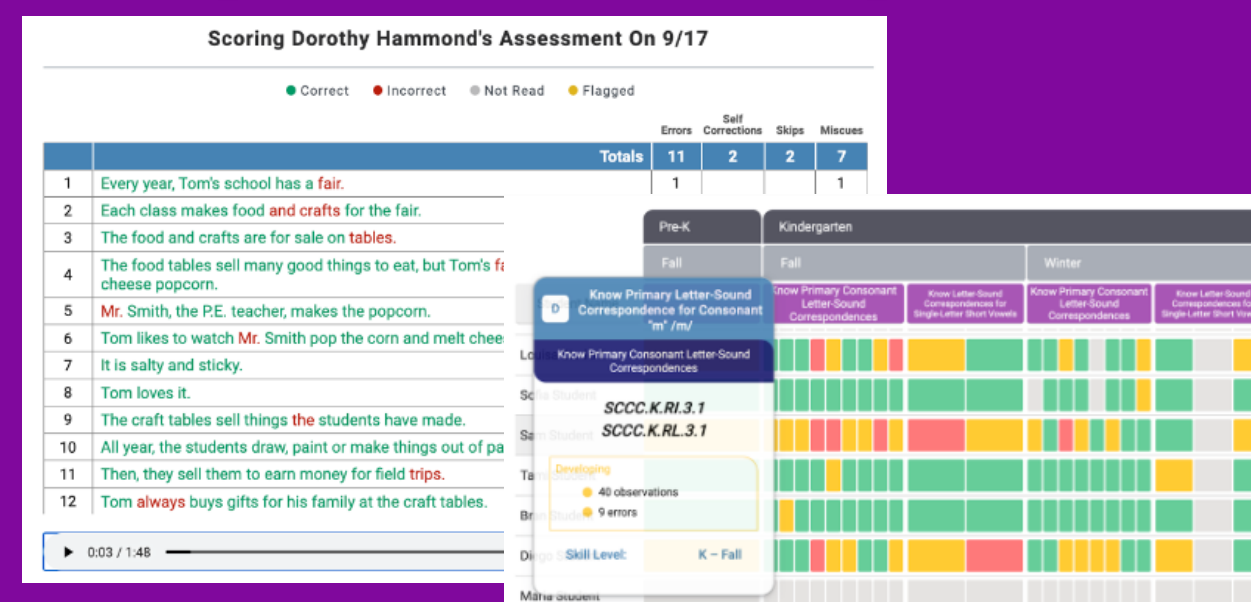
Scoring Dorothy Hammond's Assessment On 9/17

● Correct ● Incorrect ● Not Read ● Flagged

| | | Errors | Self Corrections | Skips | Miscues |
|---|---|---|---|---|---|
| | Totals | 11 | 2 | 2 | 7 |
| 1 | Every year, Tom's school has a fair. | 1 | | | 1 |
| 2 | Each class makes food and crafts for the fair. | | | | |
| 3 | The food and crafts are for sale on tables. | | | | |
| 4 | The food tables sell many good things to eat, but Tom's fa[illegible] cheese popcorn. | | | | |
| 5 | Mr. Smith, the P.E. teacher, makes the popcorn. | | | | |
| 6 | Tom likes to watch Mr. Smith pop the corn and melt chee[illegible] | | | | |
| 7 | It is salty and sticky. | | | | |
| 8 | Tom loves it. | | | | |
| 9 | The craft tables sell things the students have made. | | | | |
| 10 | All year, the students draw, paint or make things out of pa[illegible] | | | | |
| 11 | Then, they sell them to earn money for field trips. | | | | |
| 12 | Tom always buys gifts for his family at the craft tables. | | | | |

0:03 / 1:48

Pre-K
Kindergarten
Fall
Fall
Winter
Know Primary Consonant Letter-Sound Correspondences
Know Letter-Sound Correspondences for Single-Letter Short Vowels
Know Primary Consonant Letter-Sound Correspondences
Know Letter-Sound Correspondences for Single-Letter Short Vowels

D
Know Primary Letter-Sound Correspondence for Consonant "m" /m/
Know Primary Consonant Letter-Sound Correspondences
SCCC.K.RI.3.1
SCCC.K.RL.3.1
Developing
40 observations
9 errors
Skill Level: K – Fall

Lou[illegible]
So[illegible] Student
Sa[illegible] Student
Ta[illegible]
Br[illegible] Student
Die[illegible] Student
Maria Student